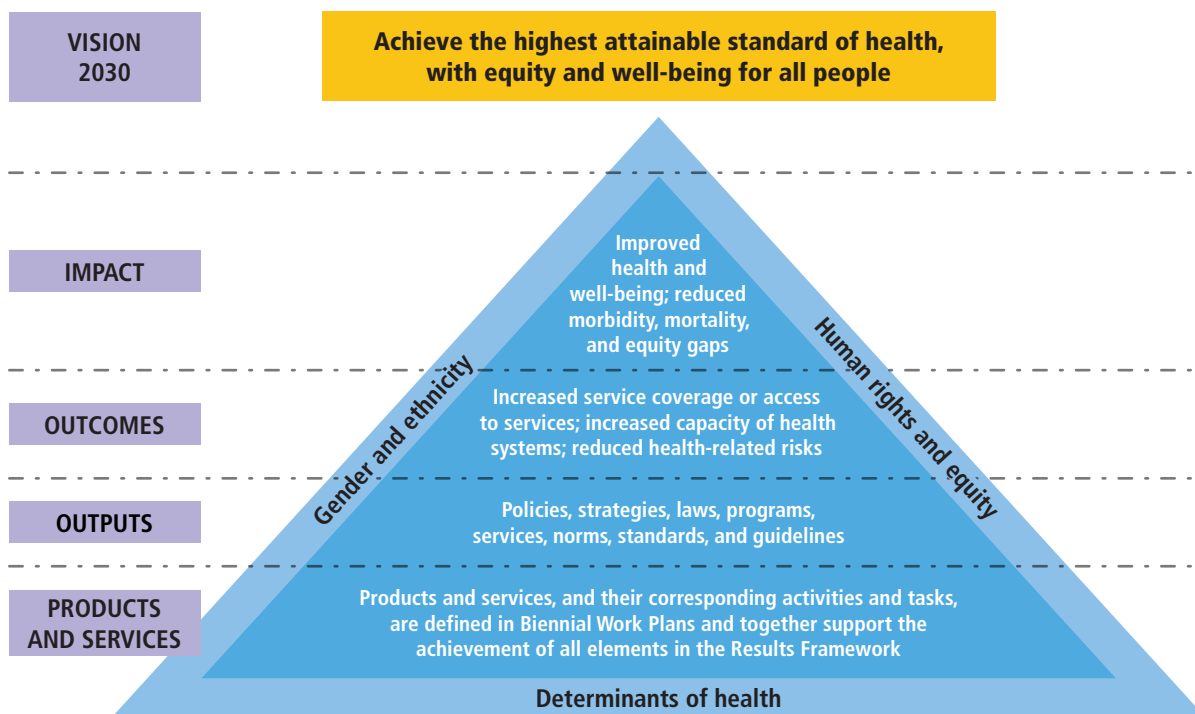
VISION 2030

Achieve the highest attainable standard of health, with equity and well-being for all people

IMPACT

Improved health and well-being; reduced morbidity, mortality, and equity gaps

OUTCOMES

Increased service coverage or access to services; increased capacity of health systems; reduced health-related risks

OUTPUTS

Policies, strategies, laws, programs, services, norms, standards, and guidelines

PRODUCTS AND SERVICES

Products and services, and their corresponding activities and tasks, are defined in Biennial Work Plans and together support the achievement of all elements in the Results Framework

Gender and ethnicity

Human rights and equity

Determinants of health